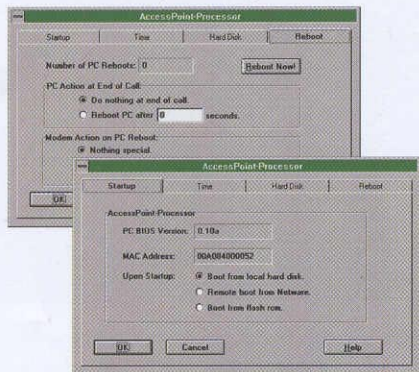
AccessPoint-Processor

Startup | Time | Hard Disk | Reboot

Number of PC Reboots: 0

Reboot Now!

PC Action at End of Call

Do nothing at end of call.

Reboot PC after 0 seconds.

Modem Action on PC Reboot

Nothing special.

OK

AccessPoint-Processor

Startup | Time | Hard Disk | Reboot

AccessPoint-Processor

PC BIOS Version: 0.10a

MAC Address: 00A084000052

Upon Startup:

Boot from local hard disk.

Remote boot from Netware.

Boot from flash rom.

OK

Cancel

Help